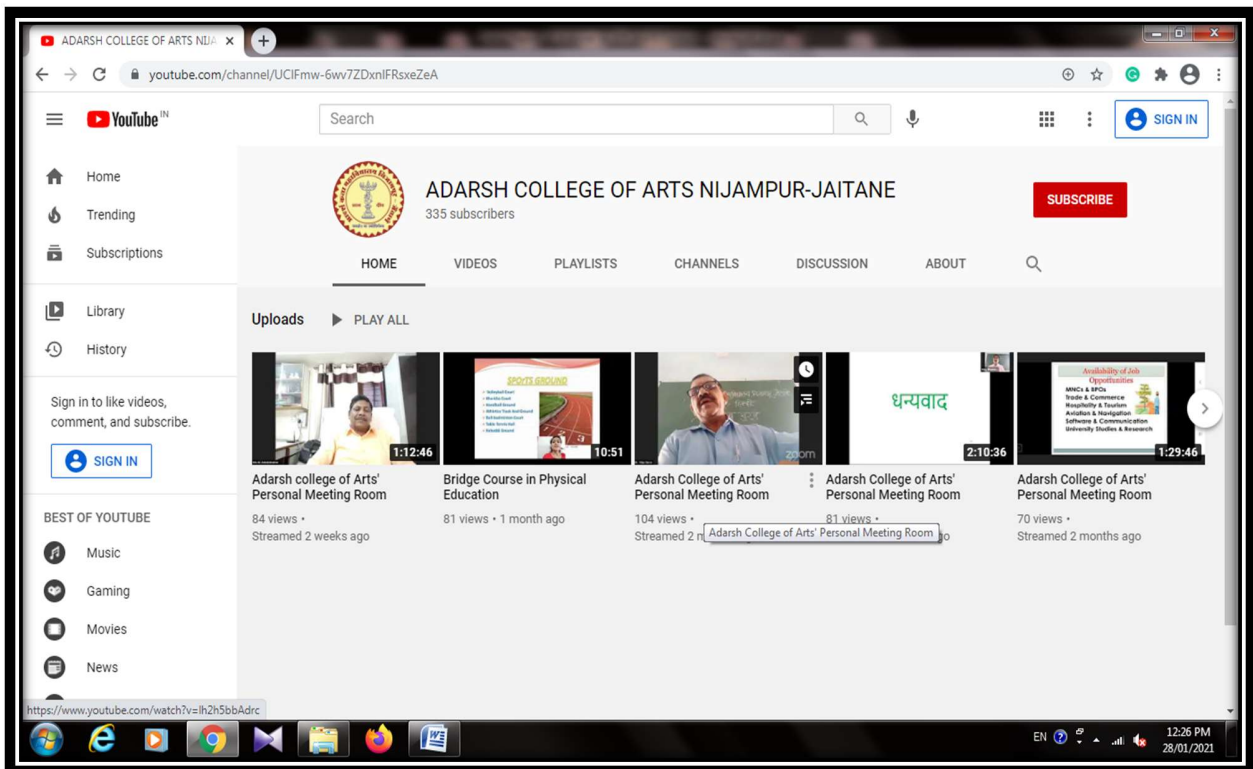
ADARSH COLLEGE OF ARTS NIJA ×

youtube.com/channel/UCIFmw-6wv7ZDxnIFRsxeZeA

YouTube IN

Search

SIGN IN

Home
Trending
Subscriptions
Library
History

Sign in to like videos, comment, and subscribe.

SIGN IN

BEST OF YOUTUBE
Music
Gaming
Movies
News

ADARSH COLLEGE OF ARTS NIJAMPUR-JAITANE
335 subscribers

SUBSCRIBE

HOME VIDEOS PLAYLISTS CHANNELS DISCUSSION ABOUT

Uploads PLAY ALL

1:12:46
Adarsh college of Arts' Personal Meeting Room
84 views •
Streamed 2 weeks ago

SPORTS GROUND
10:51
Bridge Course in Physical Education
81 views • 1 month ago

zoom
Adarsh College of Arts' Personal Meeting Room
104 views •
Streamed 2 m

Adarsh College of Arts' Personal Meeting Room

धन्यवाद
2:10:36
Adarsh College of Arts' Personal Meeting Room
81 views •

Availability of Job Opportunities
MNCs & BPOs
Trade & Commerce
Hospitality & Tourism
Aviation & Navigation
Software & Communication
University Studies & Research
1:29:46
Adarsh College of Arts' Personal Meeting Room
70 views •
Streamed 2 months ago

https://www.youtube.com/watch?v=lh2h5bbAdrc

EN
12:26 PM
28/01/2021